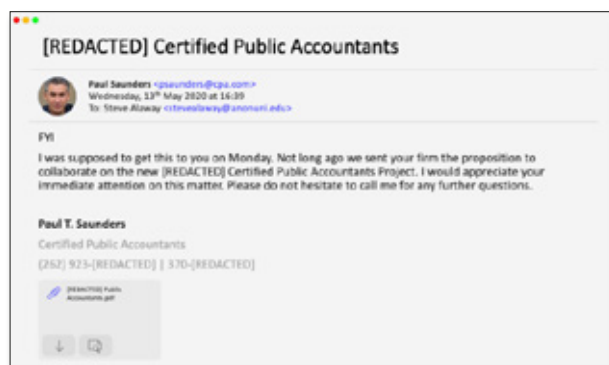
[REDACTED] Certified Public Accountants

Paul Saunders <psaunders@cpa.com>
Wednesday, 13th May 2020 at 16:39
To: Steve Alaway <stevealaway@anonuni.edu>

FYI

I was supposed to get this to you on Monday. Not long ago we sent your firm the proposition to collaborate on the new [REDACTED] Certified Public Accountants Project. I would appreciate your immediate attention on this matter. Please do not hesitate to call me for any further questions.

Paul T. Saunders
Certified Public Accountants
(262) 923-[REDACTED] | 370-[REDACTED]

[REDACTED] Public Accountants.pdf